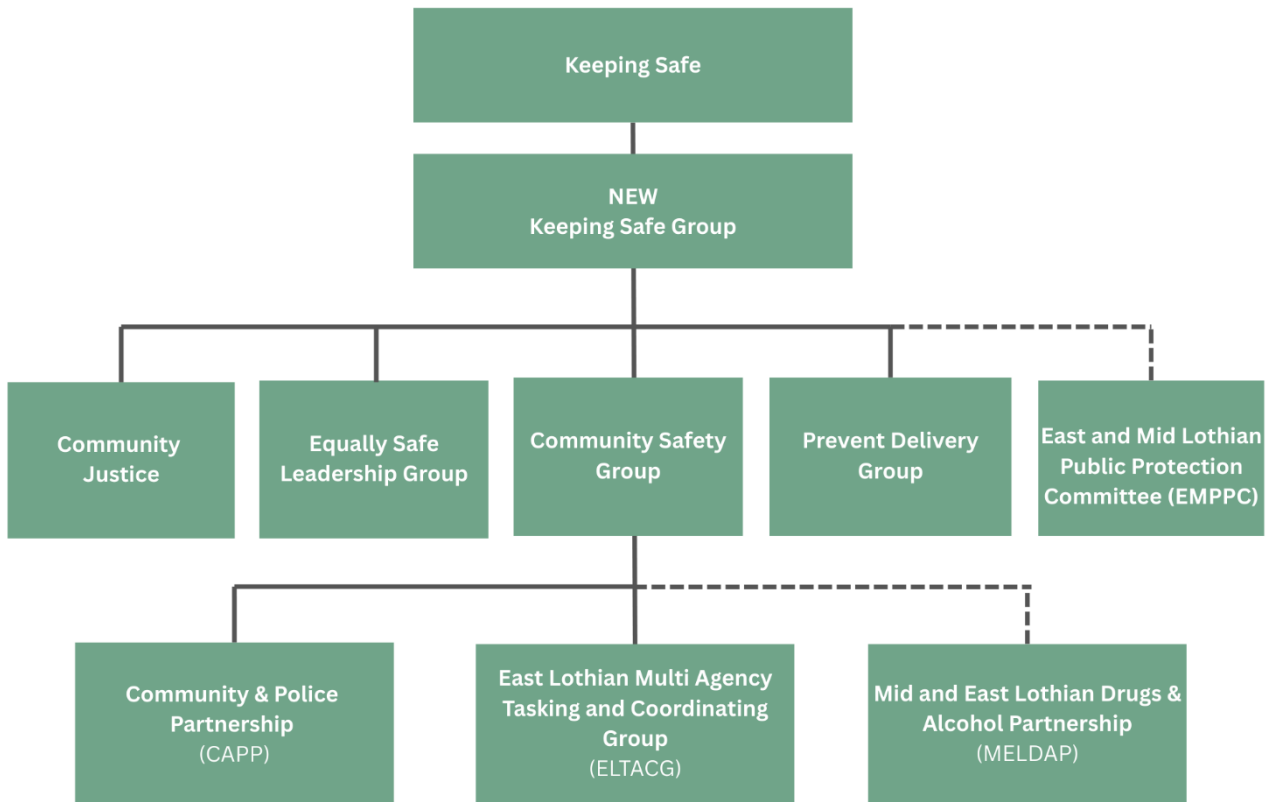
Keeping Safe

NEW
Keeping Safe Group

Community Justice

Equally Safe Leadership Group

Community Safety Group

Prevent Delivery Group

East and Mid Lothian Public Protection Committee (EMPPC)

Community & Police Partnership
(CAPP)

East Lothian Multi Agency Tasking and Coordinating Group
(ELTACG)

Mid and East Lothian Drugs & Alcohol Partnership
(MELDAP)